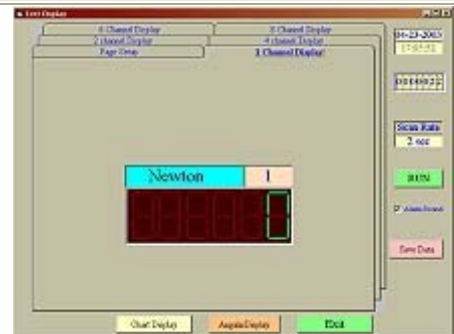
Live Display

6 Channel Display

8 Channel Display

2 channel Display

4 channel Display

Page Setup

1 Channel Display

04-23-2003

17:05:51

0000022

Scan Rate

2 sec

RUN

Alarm Screen

Save Data

Newton

1

0

Chart Display

Angular Display

Exit